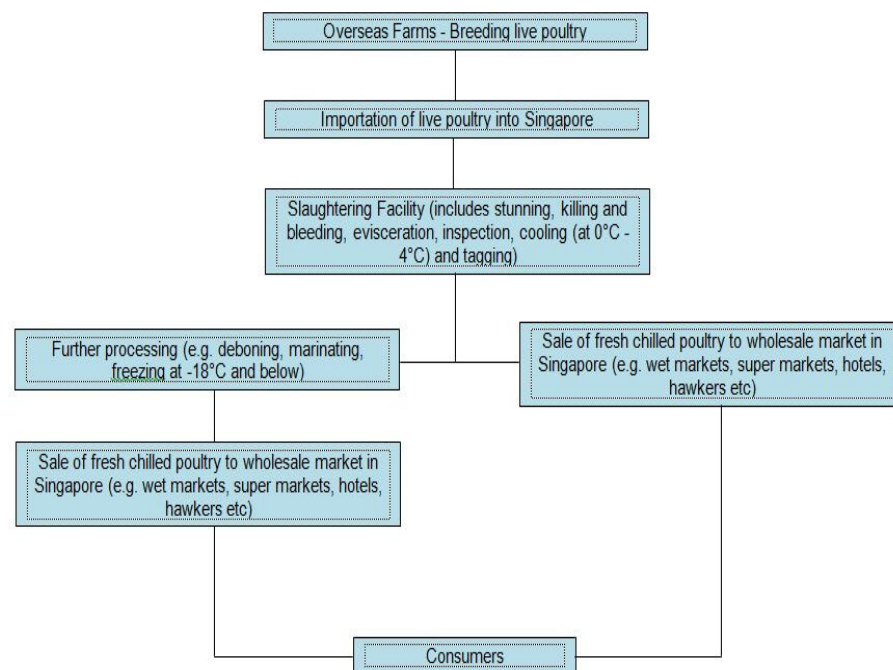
Overseas Farms - Breeding live poultry

Importation of live poultry into Singapore

Slaughtering Facility (includes stunning, killing and bleeding, evisceration, inspection, cooling (at 0°C - 4°C) and tagging)

Further processing (e.g. deboning, marinating, freezing at -18°C and below)

Sale of fresh chilled poultry to wholesale market in Singapore (e.g. wet markets, super markets, hotels, hawkers etc)

Sale of fresh chilled poultry to wholesale market in Singapore (e.g. wet markets, super markets, hotels, hawkers etc)

Consumers